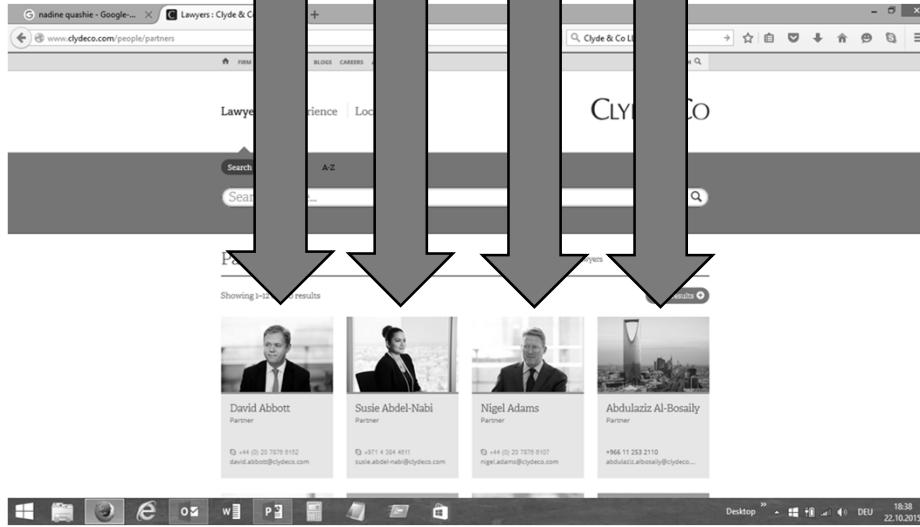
nadine quashie - Google-... × Lawyers : Clyde & C

www.clydeco.com/people/partners

Clyde & Co LL

FIRM BLOGS CAREERS

Lawye rience Loc

CLY CO

Search A-Z

Sear

Pa yers

Showing 1-12 results

esults

David Abbott
Partner
+44 (0) 20 7876 6152
david.abbott@clydeco.com

Susie Abdel-Nabi
Partner
+971 4 384 4611
susie.abdel-nabi@clydeco.com

Nigel Adams
Partner
+44 (0) 20 7876 6107
nigel.adams@clydeco.com

Abdulaziz Al-Bosaily
Partner
+966 11 253 2110
abdulaziz.albosaily@clydeco...

Desktop DEU 18:38 22.10.2015